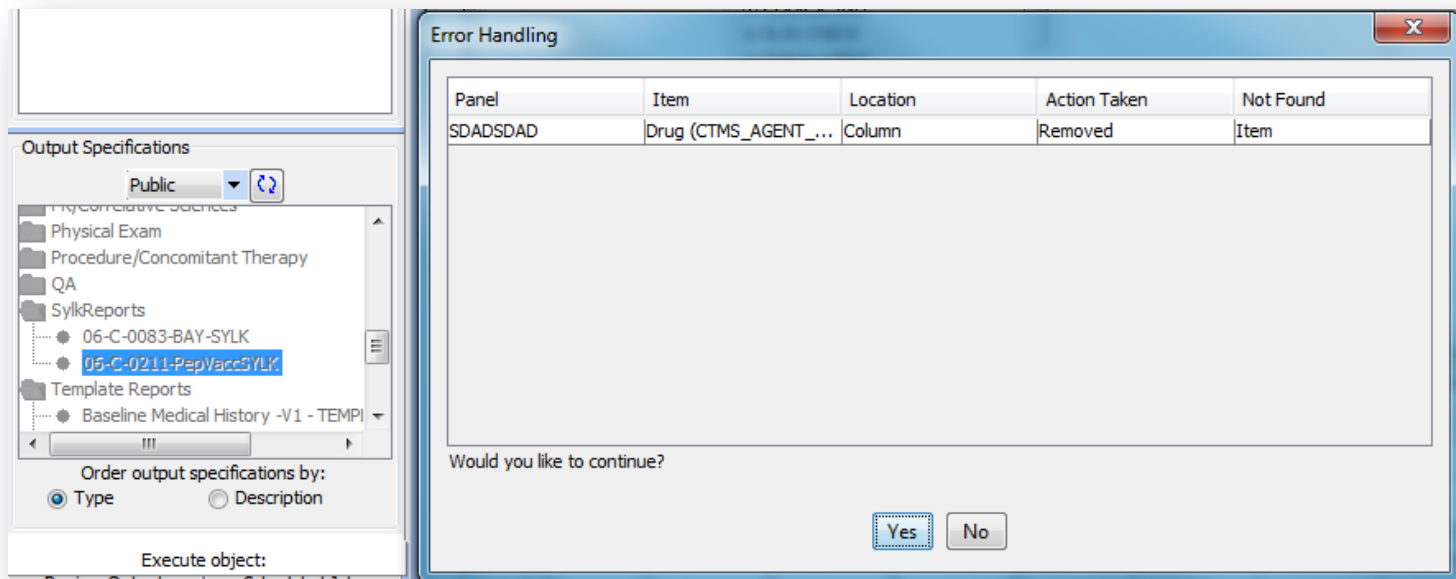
Output Specifications

Public

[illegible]

Physical Exam

Procedure/Concomitant Therapy

QA

SylkReports

06-C-0083-BAY-SYLK

06-C-0211-PepVaccSYLK

Template Reports

Baseline Medical History -V1 - TEMPI

Order output specifications by:

Type

Description

Execute object:

Error Handling

| Panel | Item | Location | Action Taken | Not Found |
|---|---|---|---|---|
| SDADSDAD | Drug (CTMS_AGENT_... | Column | Removed | Item |

Would you like to continue?

Yes

No